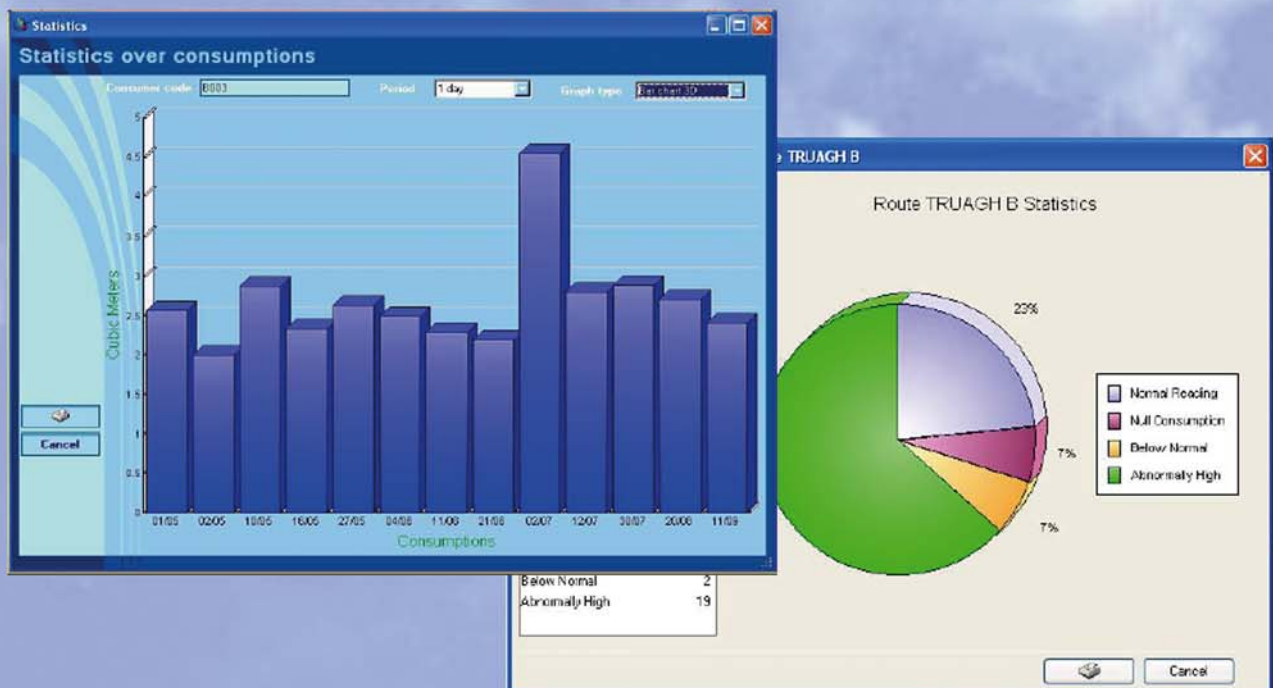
Statistics

Statistics over consumptions

Consumer code 8003 Period 1 day Graph type Bar chart 3D

5
4.5
4
3.5
3
2.5
2
1.5
1
0.5
0

Cubic Meters

01/05 02/05 10/05 16/05 27/05 04/06 11/06 21/06 02/07 12/07 30/07 20/08 11/09

Consumptions

Cancel

e TRUAGH B

Route TRUAGH B Statistics

23%

7%

7%

Normal Reading
Null Consumption
Below Normal
Abnormally High

| | |
|---|---|
| Below Normal | 2 |
| Abnormally High | 19 |

Cancel